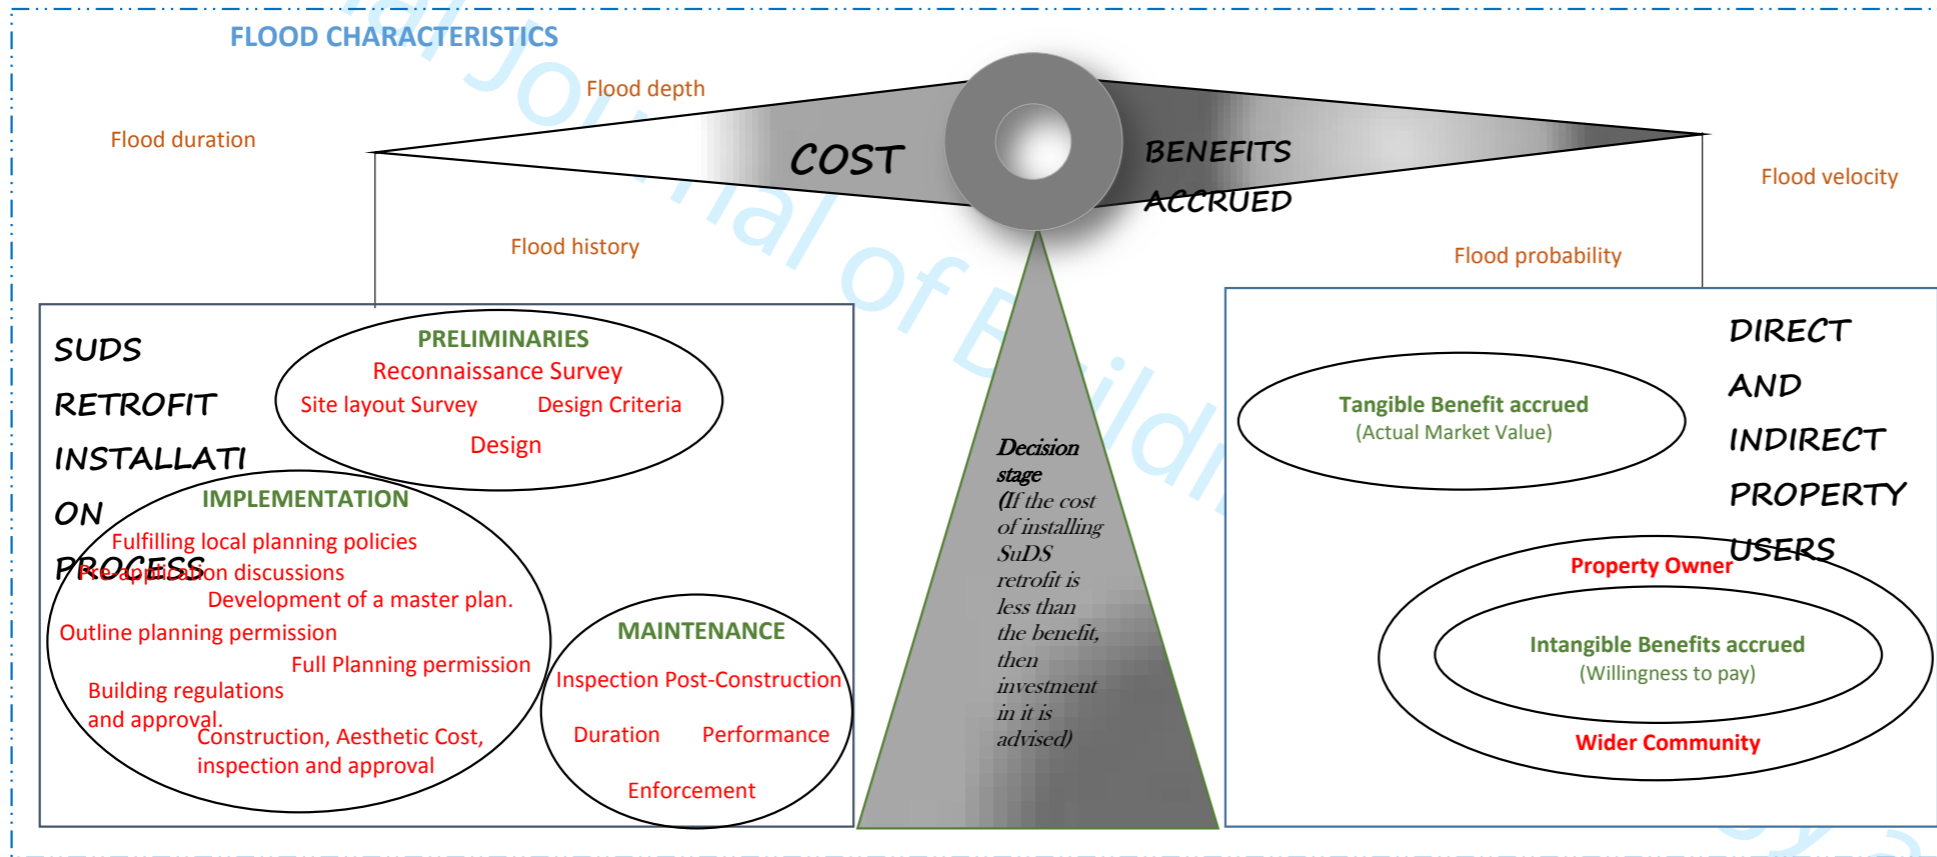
FLOOD CHARACTERISTICS

Flood depth

Flood duration

COST

BENEFITS ACCRUED

Flood velocity

Flood history

Flood probability

SUDS RETROFIT INSTALLATION PROCESS

PRELIMINARIES
Reconnaissance Survey
Site layout Survey
Design Criteria
Design

IMPLEMENTATION
Fulfilling local planning policies
Pre application discussions
Development of a master plan.
Outline planning permission
Full Planning permission
Building regulations and approval.
Construction, Aesthetic Cost, inspection and approval

MAINTENANCE
Inspection Post-Construction
Duration
Performance
Enforcement

Decision stage
(If the cost of installing SuDS retrofit is less than the benefit, then investment in it is advised)

DIRECT AND INDIRECT PROPERTY USERS

Tangible Benefit accrued
(Actual Market Value)

Property Owner

Intangible Benefits accrued
(Willingness to pay)

Wider Community